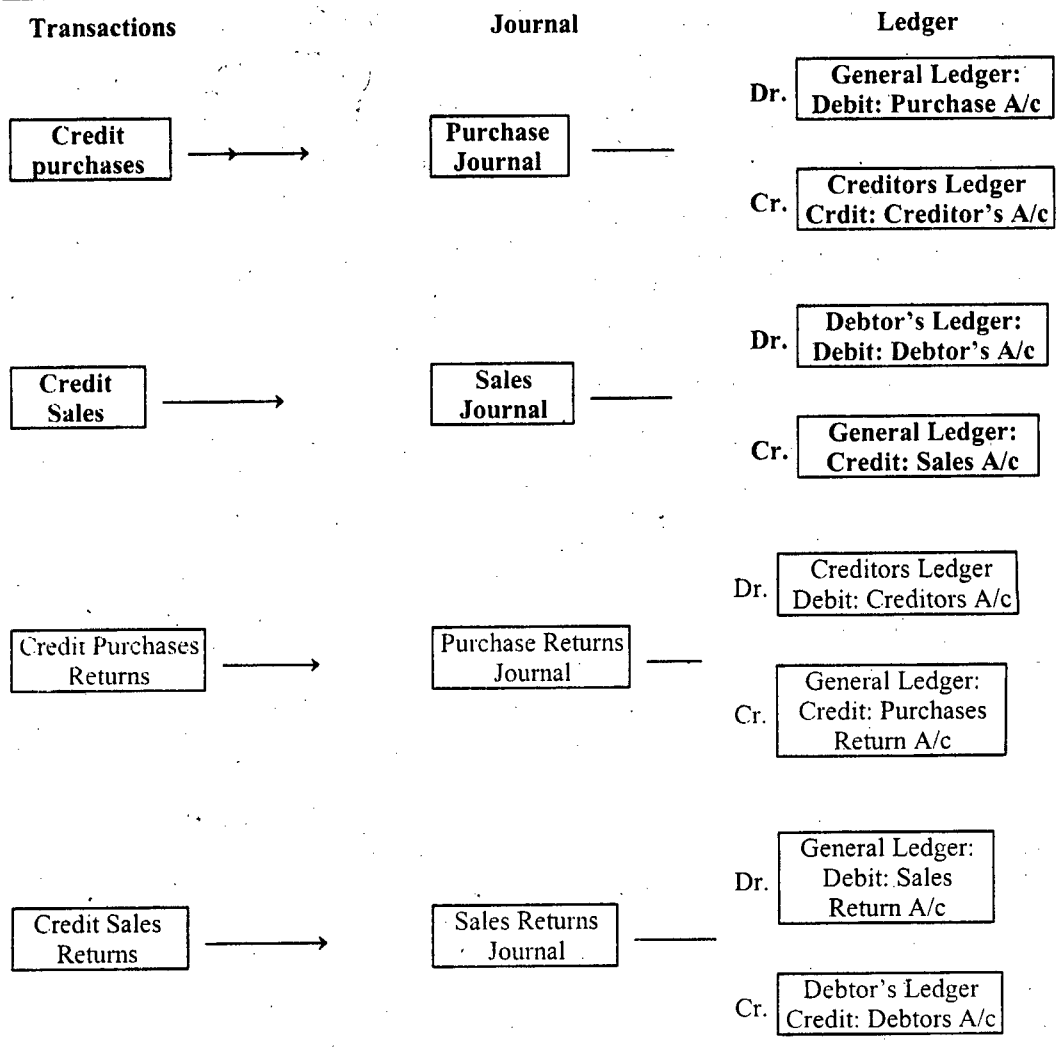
Transactions

Journal

Ledger

Credit purchases

Purchase Journal

Dr. General Ledger: Debit: Purchase A/c

Cr. Creditors Ledger Crdit: Creditor's A/c

Credit Sales

Sales Journal

Dr. Debtor's Ledger: Debit: Debtor's A/c

Cr. General Ledger: Credit: Sales A/c

Credit Purchases Returns

Purchase Returns Journal

Dr. Creditors Ledger Debit: Creditors A/c

Cr. General Ledger: Credit: Purchases Return A/c

Credit Sales Returns

Sales Returns Journal

Dr. General Ledger: Debit: Sales Return A/c

Cr. Debtor's Ledger Credit: Debtors A/c